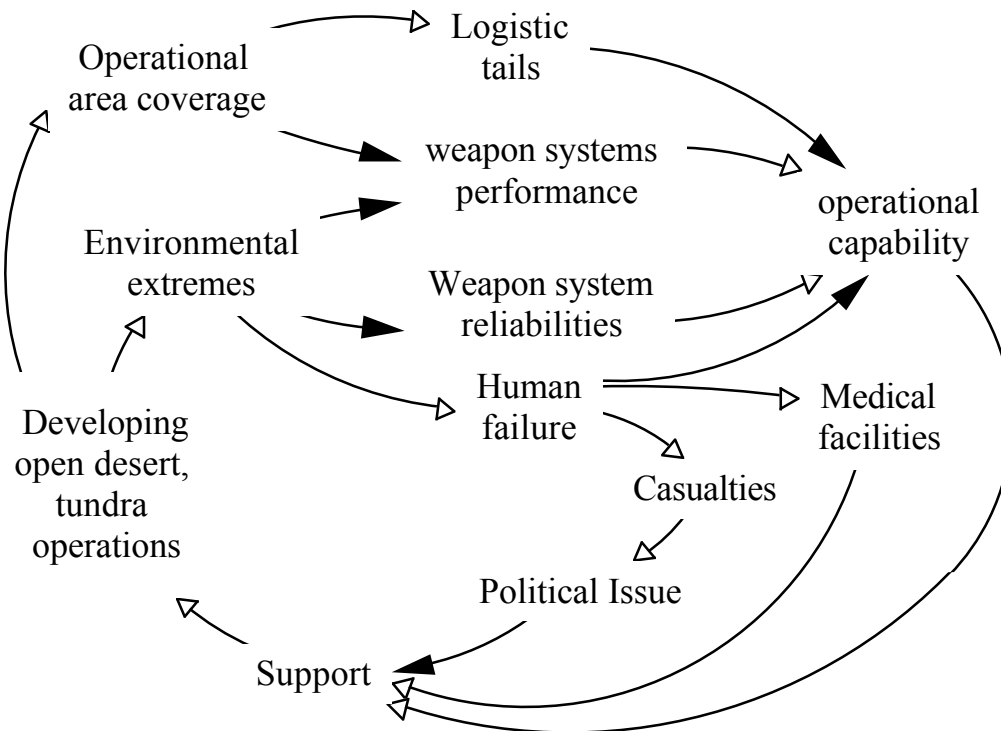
Logistic tails

Operational area coverage

weapon systems performance

operational capability

Environmental extremes

Weapon system reliabilities

Human failure

Medical facilities

Developing open desert, tundra operations

Casualties

Political Issue

Support